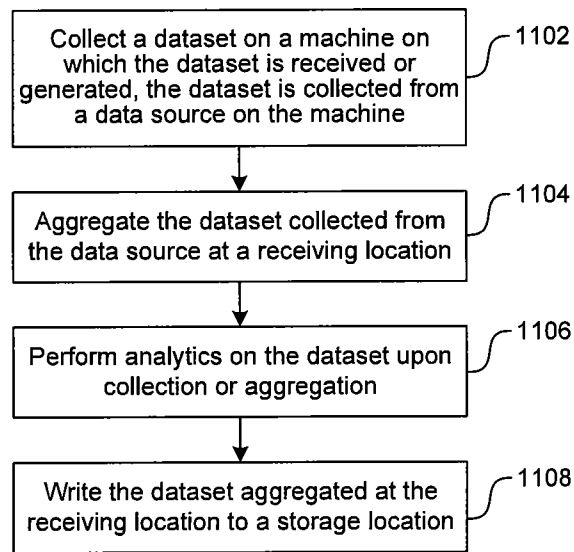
Collect a dataset on a machine on which the dataset is received or generated, the dataset is collected from a data source on the machine

1102

Aggregate the dataset collected from the data source at a receiving location

1104

Perform analytics on the dataset upon collection or aggregation

1106

Write the dataset aggregated at the receiving location to a storage location

1108